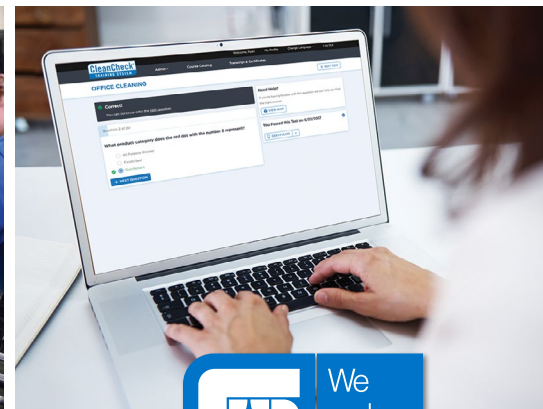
CleanCheck
TRAINING SYSTEM
Welcome, Ryan
My Profile
Change Language
Log Out
Admin
Course Catalog
Transcript & Certificates
OFFICE CLEANING
Correct
Need Help?
VIEW HELP
Question 3 of 20
What product category does the red dot with the number 3 represent?
NEXT QUESTION
You Passed this Test on 4/25/2022
We